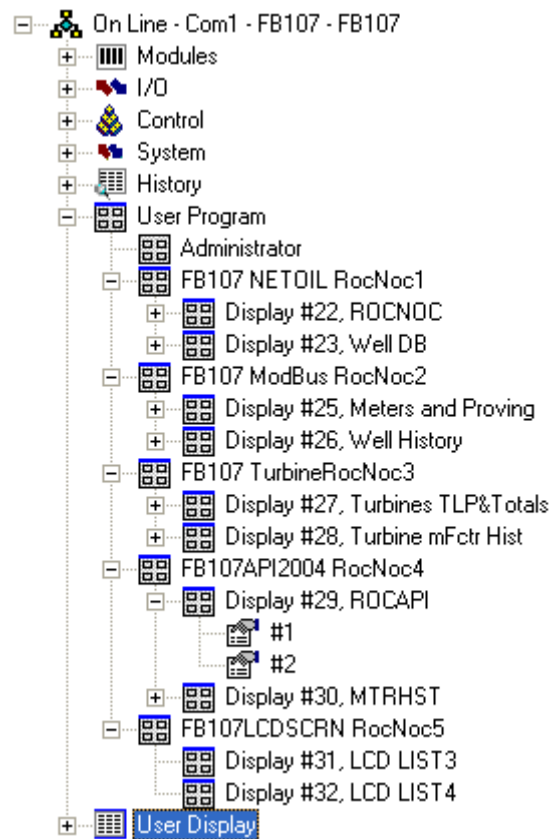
On Line - Com1 - FB107 - FB107
Modules
I/O
Control
System
History
User Program
Administrator
FB107 NETOIL RocNoc1
Display #22, ROCNOC
Display #23, Well DB
FB107 ModBus RocNoc2
Display #25, Meters and Proving
Display #26, Well History
FB107 TurbineRocNoc3
Display #27, Turbines TLP&Totals
Display #28, Turbine mFctr Hist
FB107API2004 RocNoc4
Display #29, ROCAPI
#1
#2
Display #30, MTRHST
FB107LCDSCRN RocNoc5
Display #31, LCD LIST3
Display #32, LCD LIST4
User Display